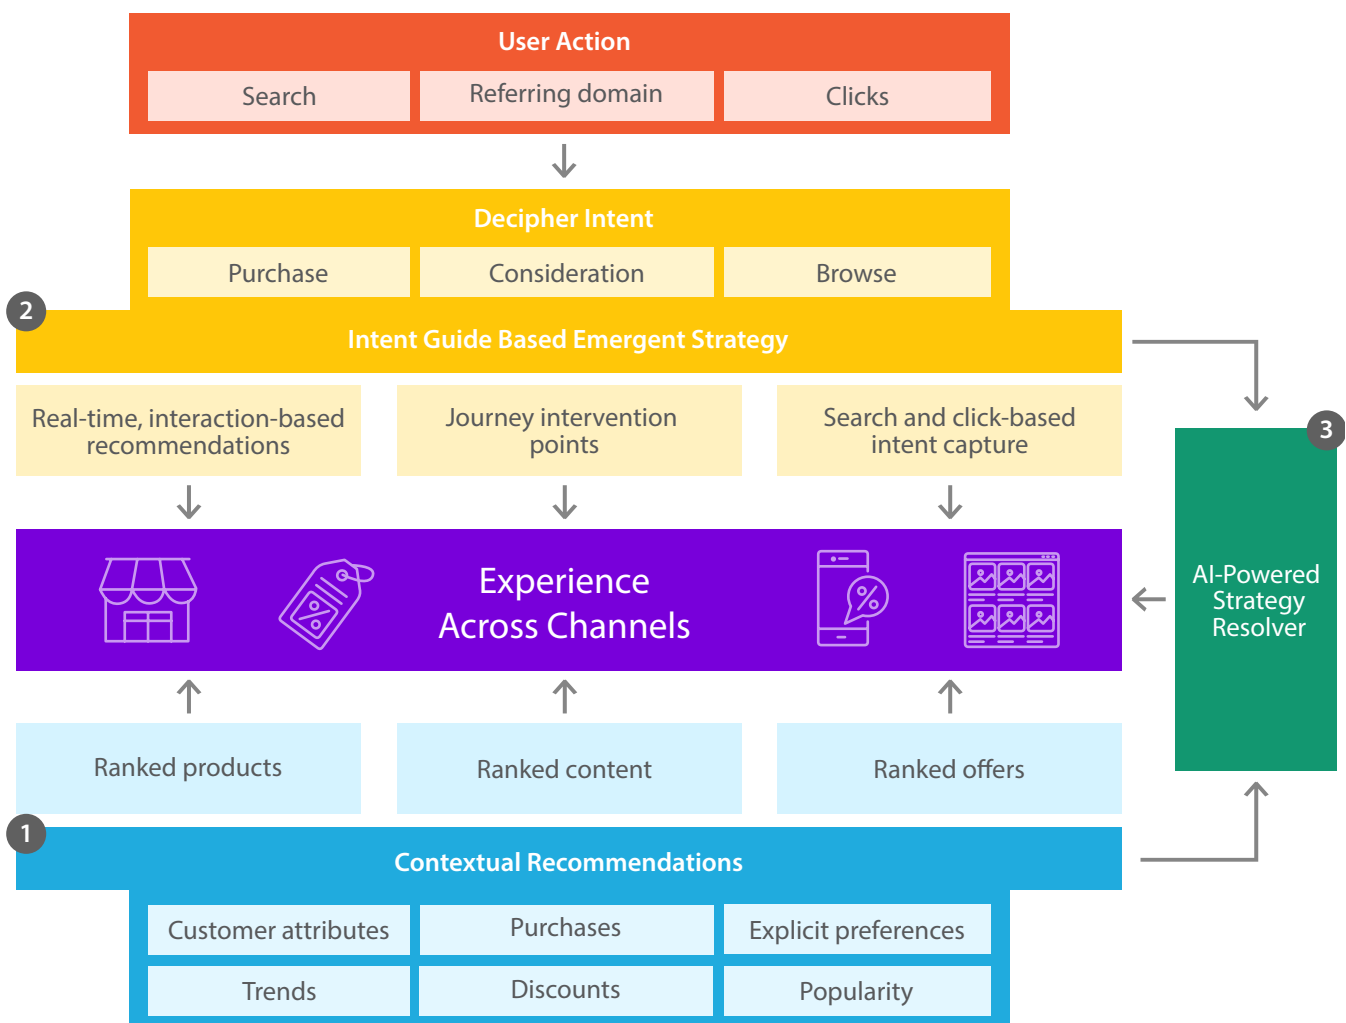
User Action

Search

Referring domain

Clicks

Decipher Intent

Purchase

Consideration

Browse

2

Intent Guide Based Emergent Strategy

Real-time, interaction-based recommendations

Journey intervention points

Search and click-based intent capture

3

AI-Powered Strategy Resolver

Experience Across Channels

Ranked products

Ranked content

Ranked offers

1

Contextual Recommendations

Customer attributes

Purchases

Explicit preferences

Trends

Discounts

Popularity